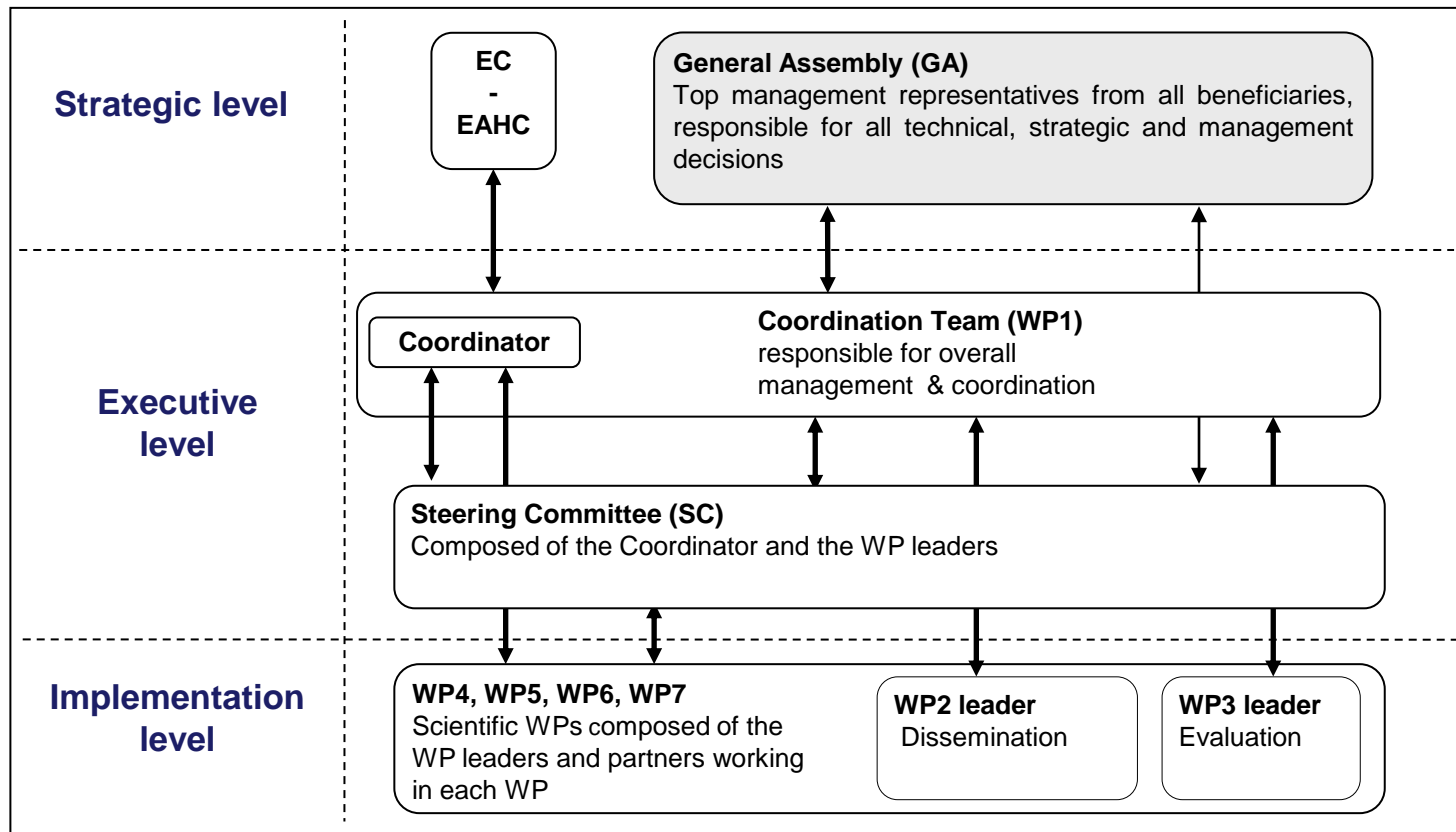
Strategic level

EC
-
EAHC

General Assembly (GA)
Top management representatives from all beneficiaries, responsible for all technical, strategic and management decisions

Executive level

Coordinator

Coordination Team (WP1)
responsible for overall management & coordination

Steering Committee (SC)
Composed of the Coordinator and the WP leaders

Implementation level

WP4, WP5, WP6, WP7
Scientific WPs composed of the WP leaders and partners working in each WP

WP2 leader
Dissemination

WP3 leader
Evaluation